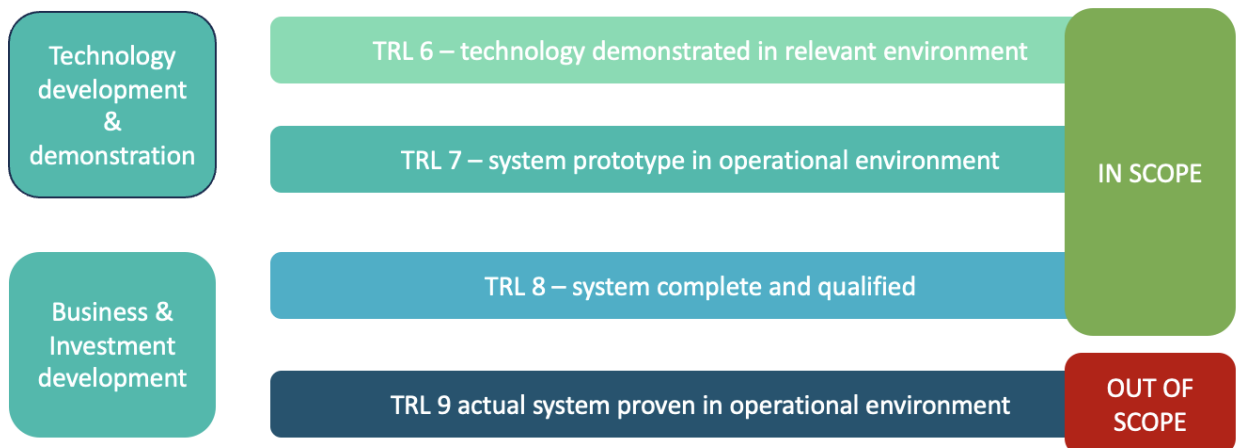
Technology development & demonstration

Business & Investment development

TRL 6 – technology demonstrated in relevant environment

TRL 7 – system prototype in operational environment

TRL 8 – system complete and qualified

TRL 9 actual system proven in operational environment

IN SCOPE

OUT OF SCOPE